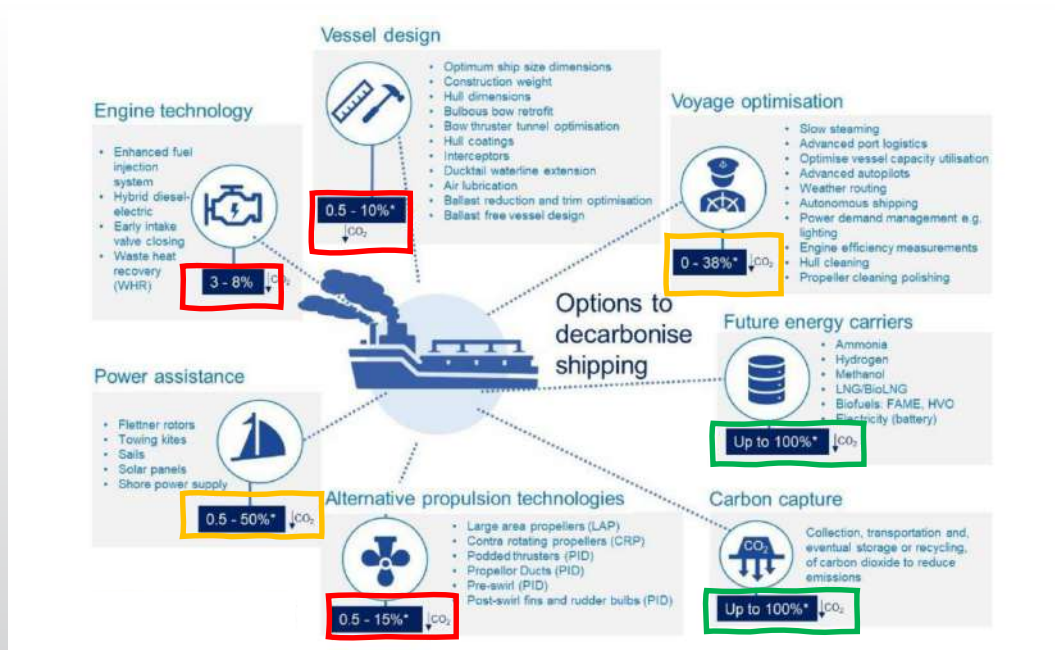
Vessel design

- Optimum ship size dimensions
- Construction weight
- Hull dimensions
- Bulbous bow retrofit
- Bow thruster tunnel optimisation
- Hull coatings
- Interceptors
- Ducktail waterline extension
- Air lubrication
- Ballast reduction and trim optimisation
- Ballast free vessel design

0.5 - 10%* $CO_2$

Engine technology

- Enhanced fuel injection system
- Hybrid diesel-electric
- Early intake valve closing
- Waste heat recovery (WHR)

3 - 8% $CO_2$

Voyage optimisation

- Slow steaming
- Advanced port logistics
- Optimise vessel capacity utilisation
- Advanced autopilots
- Weather routing
- Autonomous shipping
- Power demand management e.g. lighting
- Engine efficiency measurements
- Hull cleaning
- Propeller cleaning polishing

0 - 38%* $CO_2$

Options to decarbonise shipping

Future energy carriers

- Ammonia
- Hydrogen
- Methanol
- LNG/BioLNG
- Biofuels: FAME, HVO
- Electricity (battery)

Up to 100%* $CO_2$

Power assistance

- Flettner rotors
- Towing kites
- Sails
- Solar panels
- Shore power supply

0.5 - 50%* $CO_2$

Alternative propulsion technologies

- Large area propellers (LAP)
- Contra rotating propellers (CRP)
- Podded thrusters (PID)
- Propellor Ducts (PID)
- Pre-swirl (PID)
- Post-swirl fins and rudder bulbs (PID)

0.5 - 15%* $CO_2$

Carbon capture

$CO_2$

Collection, transportation and, eventual storage or recycling, of carbon dioxide to reduce emissions

Up to 100%* $CO_2$